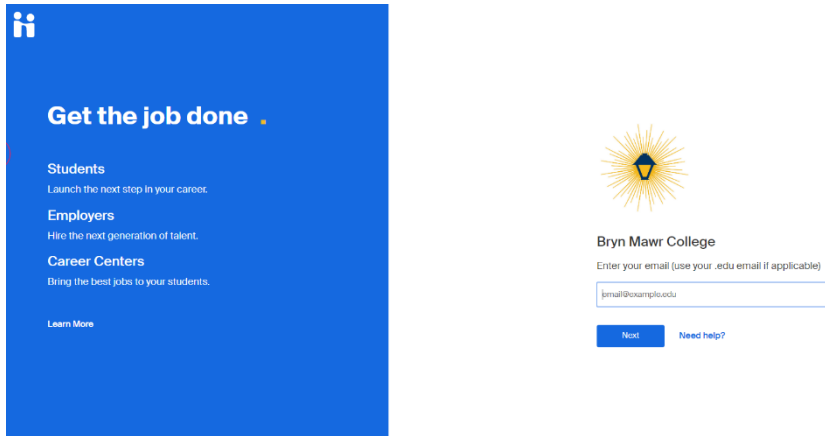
Get the job done .

Students
Launch the next step in your career.

Employers
Hire the next generation of talent.

Career Centers
Bring the best jobs to your students.

Learn More

Bryn Mawr College
Enter your email (use your .edu email if applicable)

email@example.edu

Next
Need help?